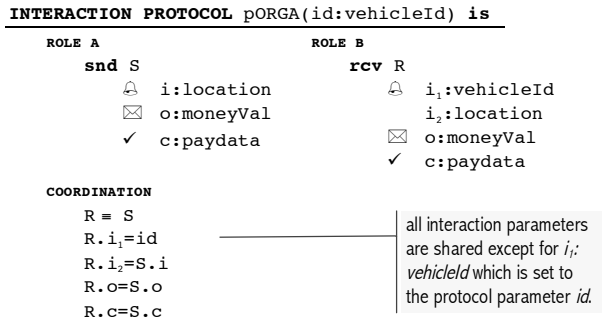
**INTERACTION PROTOCOL** pORGA(id:vehicleId) **is**

**ROLE A**

**snd** S

🔔 i:location

✉ o:moneyVal

✓ c:paydata

**ROLE B**

**rcv** R

🔔 $i_1$:vehicleId

$i_2$:location

✉ o:moneyVal

✓ c:paydata

**COORDINATION**

R ≡ S

R.$i_1$=id

R.$i_2$=S.i

R.o=S.o

R.c=S.c

all interaction parameters are shared except for $i_1$: *vehicleId* which is set to the protocol parameter *id*.